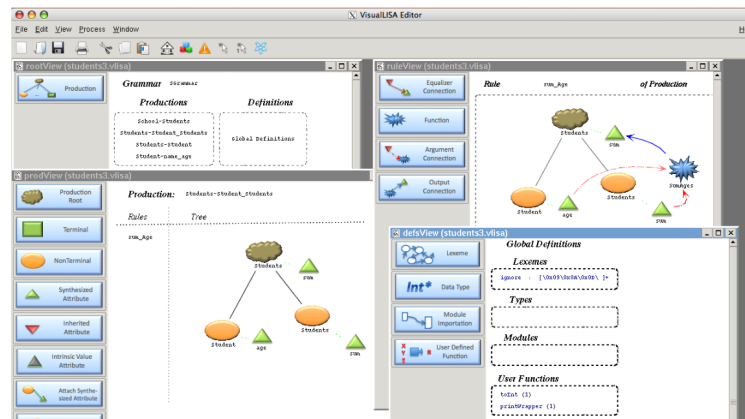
VisualLISA Editor

File Edit View Process Window

rootView (students3.vlisa)

Production

Grammar Grammar

Productions

School→Students
Students→Student Students
Students→Student
Student→name age

Definitions

Global Definitions

ruleView (students3.vlisa)

Equalizer Connection

Function

Argument Connection

Output Connection

Rule sum_Age of Production

Students

SUM

SumAges

Student

age

Students

SUM

prodView (students3.vlisa)

Production Root

Terminal

NonTerminal

Synthesized Attribute

Inherited Attribute

Intrinsic Value Attribute

Attach Synthesized Attribute

Production: Students→Student Students

Rules

Tree

sum_Age

Students

SUM

Student

age

Students

SUM

defsView (students3.vlisa)

Lexeme

Data Type

Module Importation

User Defined Function

Global Definitions

Lexemes

ignore : [\0x0D\0x0A\0x0D\ ]+

Types

Modules

User Functions

toInt (1)
printWrapper (1)